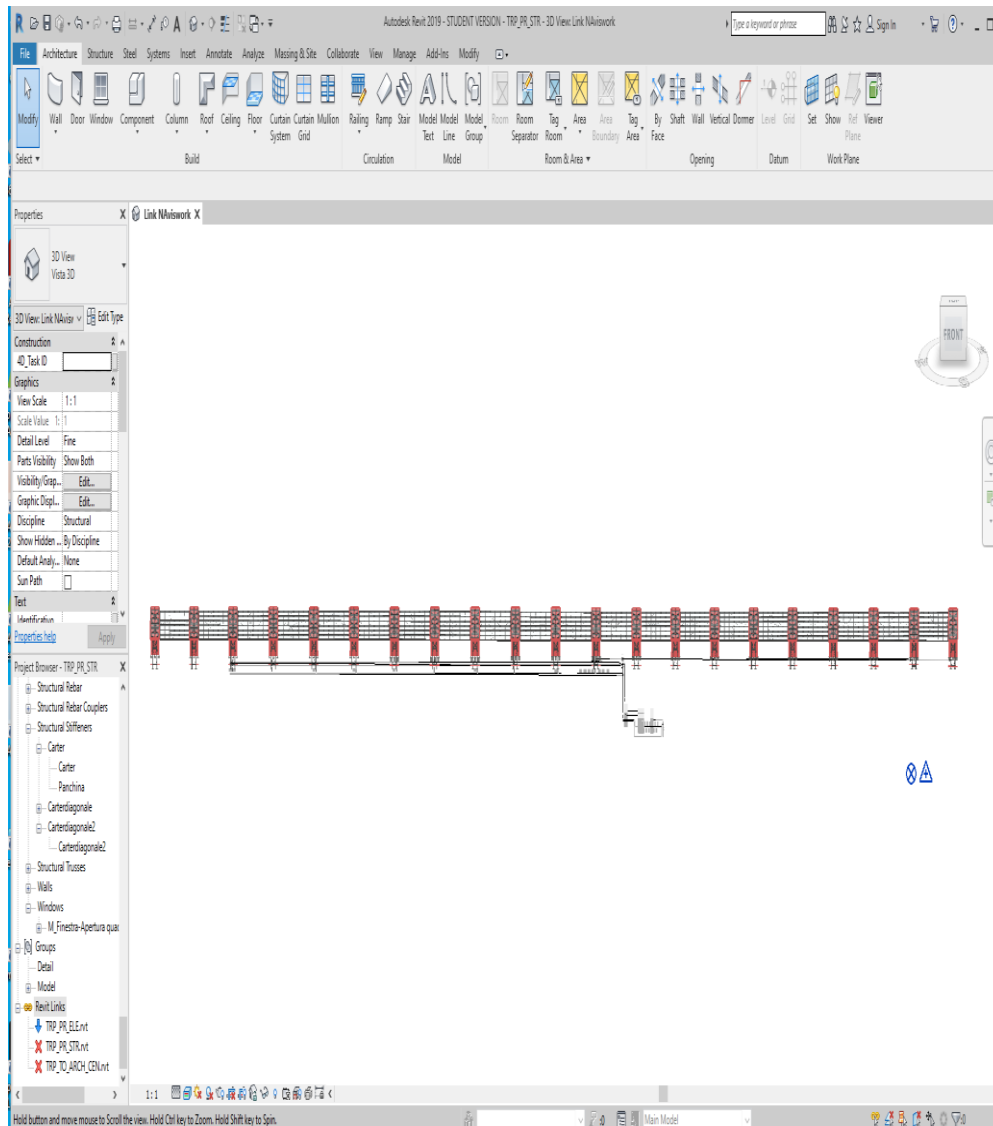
Autodesk Revit 2019 - STUDENT VERSION - TRP_PR_STR - 3D View: Link NAviswork

Type a keyword or phrase

Sign In

File Architecture Structure Steel Systems Insert Annotate Analyze Massing & Site Collaborate View Manage Add-Ins Modify

Modify Wall Door Window Component Column Roof Ceiling Floor Curtain System Curtain Grid Mullion Railing Ramp Stair Model Text Model Line Model Group Room Room Separator Tag Room Area Area Boundary Tag Area By Face Shaft Wall Vertical Dormer Level Grid Set Show Ref Plane Viewer

Select ▾ Build Circulation Model Room & Area ▾ Opening Datum Work Plane

Properties

Link NAviswork

3D View
Vista 3D

3D View: Link NAvisv Edit Type

| Construction | |
|---|---|
| 4D_Task ID | |
| Graphics | |
| View Scale | 1:1 |
| Scale Value 1: | 1 |
| Detail Level | Fine |
| Parts Visibility | Show Both |
| Visibility/Grap... | Edit... |
| Graphic Displ... | Edit... |
| Discipline | Structural |
| Show Hidden ... | By Discipline |
| Default Analy... | None |
| Sun Path | |
| Text | |
| Identification | |

Properties help Apply

Project Browser - TRP_PR_STR

Structural Rebar
Structural Rebar Couplers
Structural Stiffeners
Carter
Carter
Panchina
Carterdiagonale
Carterdiagonale2
Carterdiagonale2
Structural Trusses
Walls
Windows
M_Finestra-Apertura quad
Groups
Detail
Model
Revit Links
TRP_PR_ELE.rvt
TRP_PR_STR.rvt
TRP_TO_ARCH_CEN.rvt

FRONT

1:1

Hold button and move mouse to Scroll the view. Hold Ctrl key to Zoom. Hold Shift key to Spin.

:0

Main Model

:0